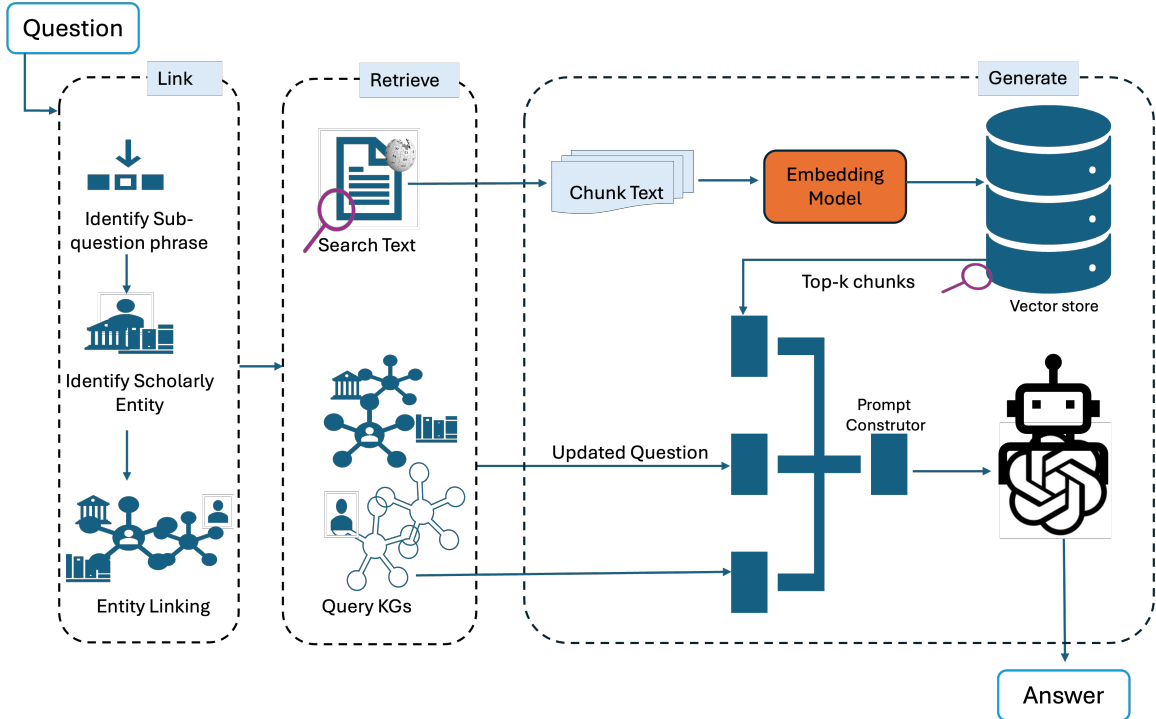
Question

Link

Identify Subquestion phrase

Identify Scholarly Entity

Entity Linking

Retrieve

Search Text

Query KGs

Generate

Chunk Text

Embedding Model

Vector store

Top-k chunks

Updated Question

Prompt Construtor

Answer